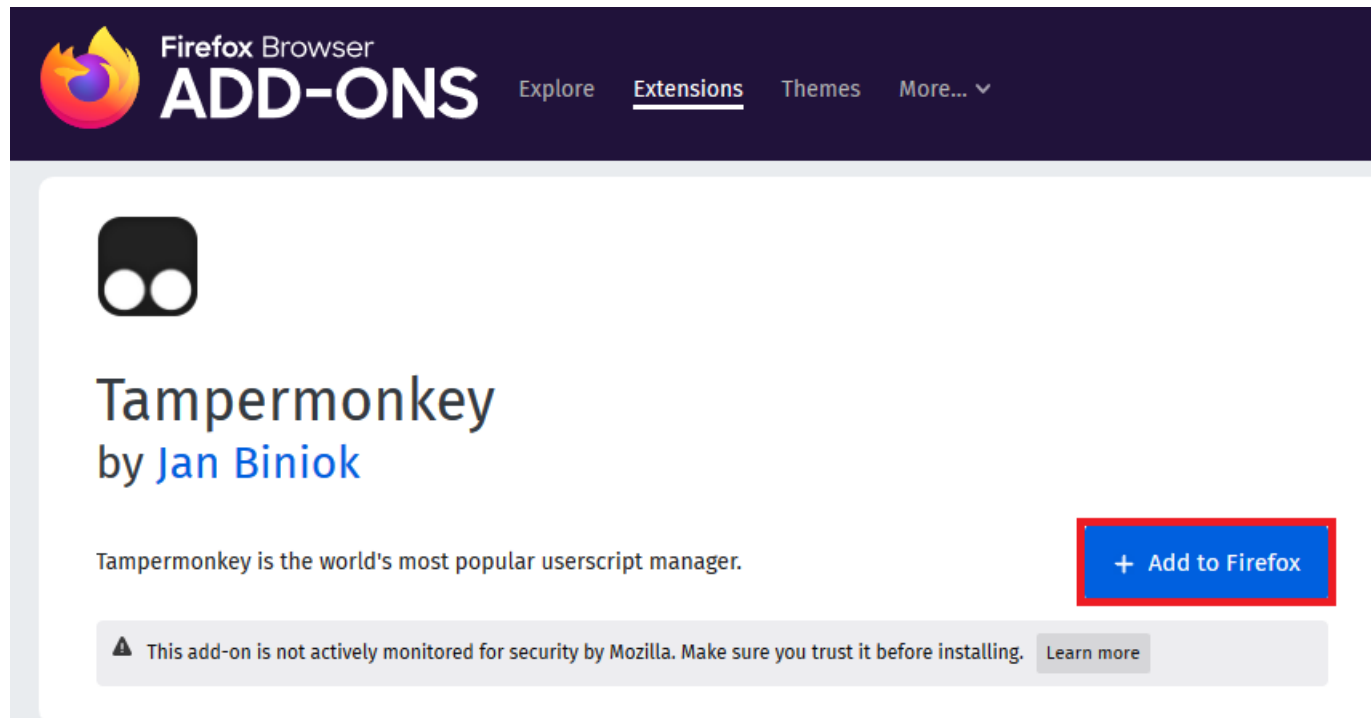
Firefox Browser
ADD-ONS

Explore Extensions Themes More...

Tampermonkey
by Jan Biniok

Tampermonkey is the world's most popular userscript manager.

+ Add to Firefox

This add-on is not actively monitored for security by Mozilla. Make sure you trust it before installing. Learn more